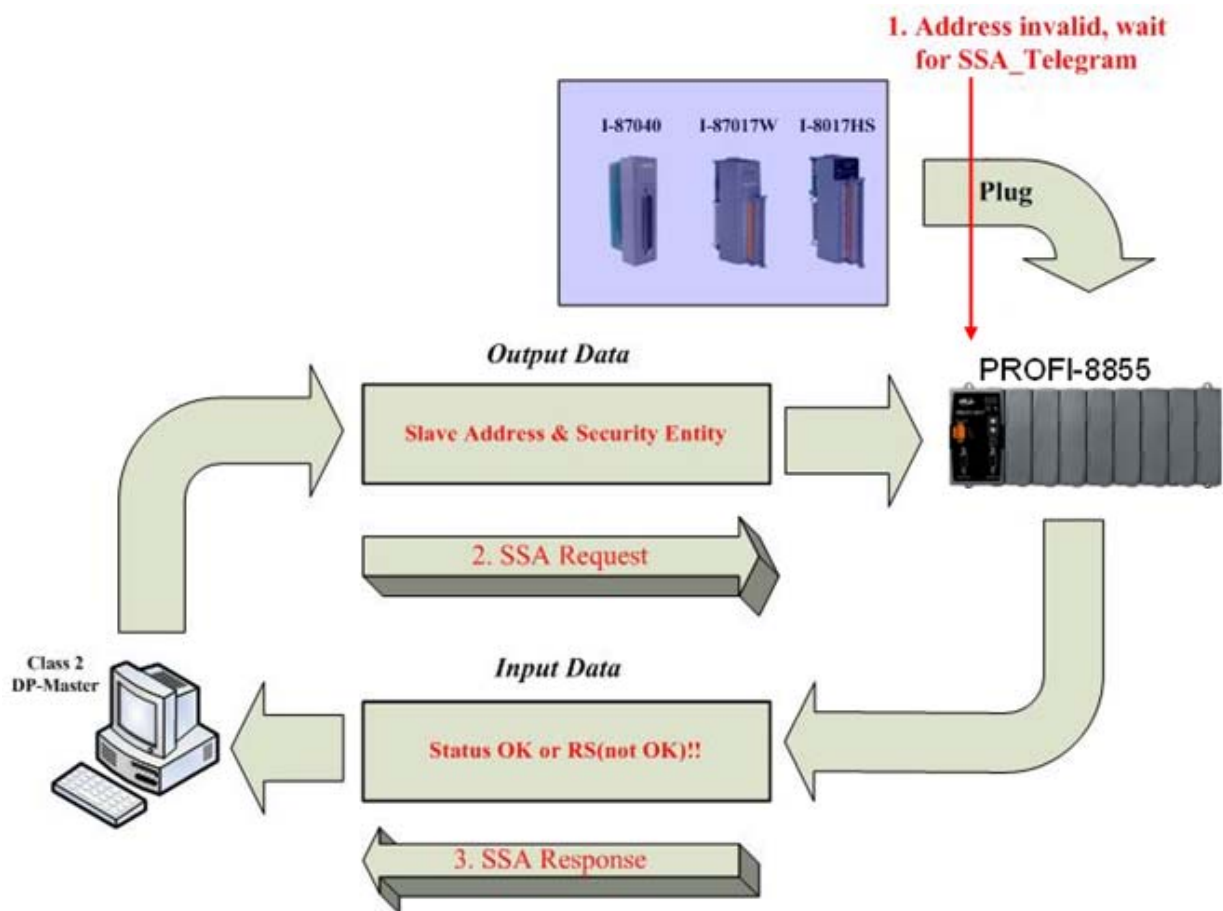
1. Address invalid, wait for SSA_Telegram

I-87040

I-87017W

I-8017HS

Plug

Output Data

PROFI-8855

Slave Address & Security Entity

2. SSA Request

Class 2 DP-Master

Input Data

Status OK or RS(not OK)!!

3. SSA Response